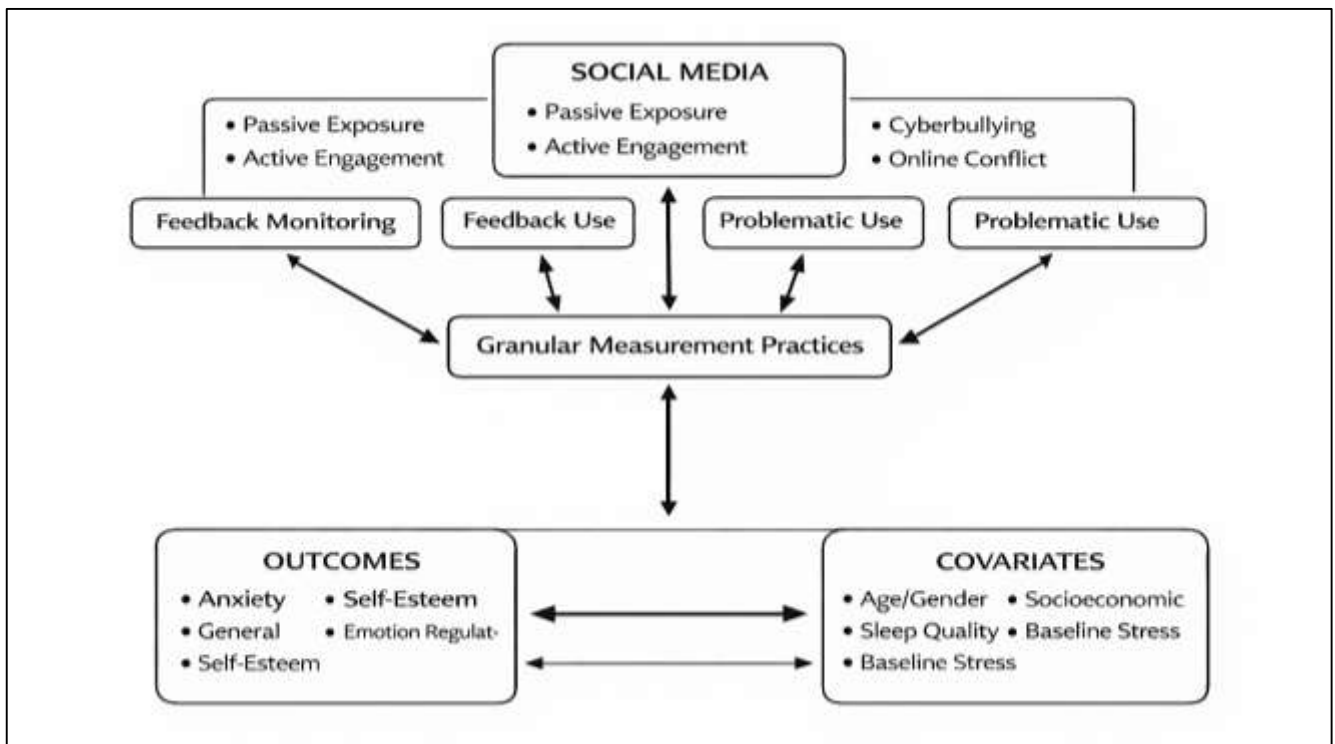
SOCIAL MEDIA
• Passive Exposure
• Active Engagement

• Passive Exposure
• Active Engagement

• Cyberbullying
• Online Conflict

Feedback Monitoring

Feedback Use

Problematic Use

Problematic Use

Granular Measurement Practices

OUTCOMES
• Anxiety
• Self-Esteem
• General
• Emotion Regulat-
• Self-Esteem

COVARIATES
• Age/Gender
• Socioeconomic
• Sleep Quality
• Baseline Stress
• Baseline Stress